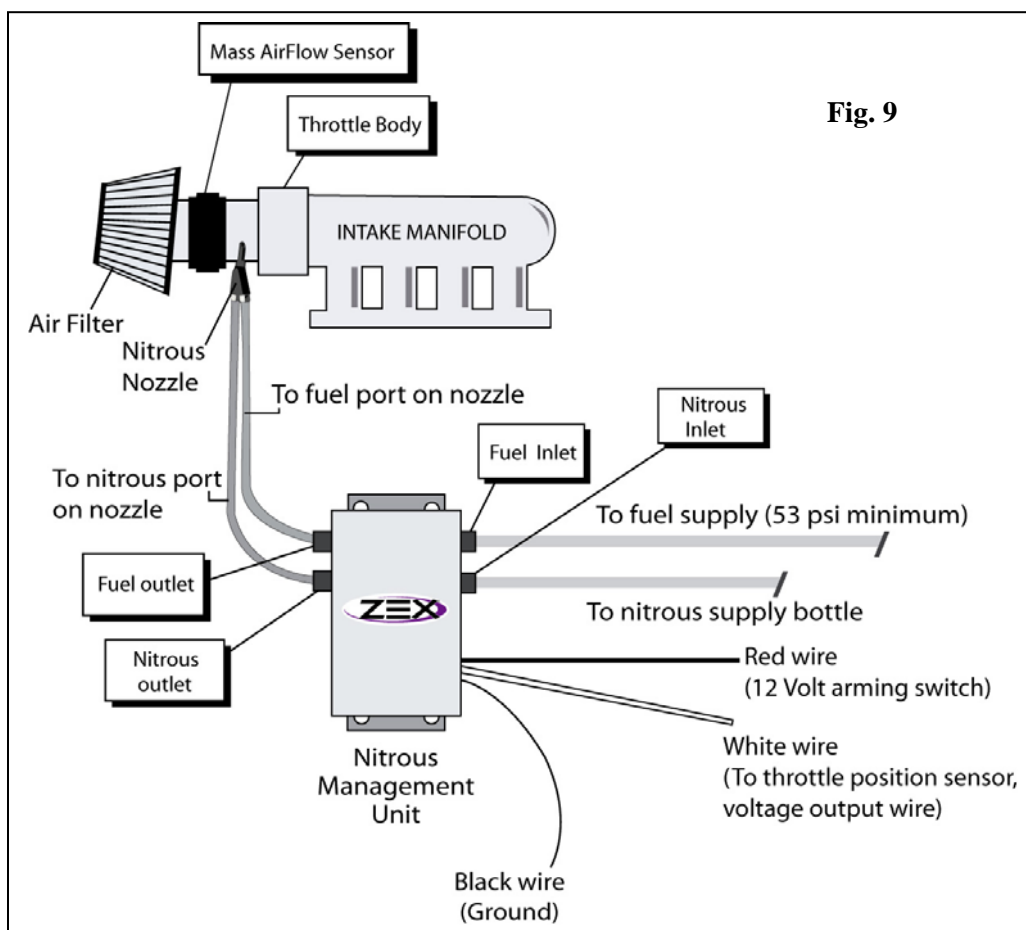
Mass AirFlow Sensor

Throttle Body

Fig. 9

INTAKE MANIFOLD

Air Filter

Nitrous Nozzle

To fuel port on nozzle

Nitrous Inlet

Fuel Inlet

To nitrous port on nozzle

To fuel supply (53 psi minimum)

Fuel outlet

ZEX

To nitrous supply bottle

Nitrous outlet

Red wire (12 Volt arming switch)

Nitrous Management Unit

White wire (To throttle position sensor, voltage output wire)

Black wire (Ground)